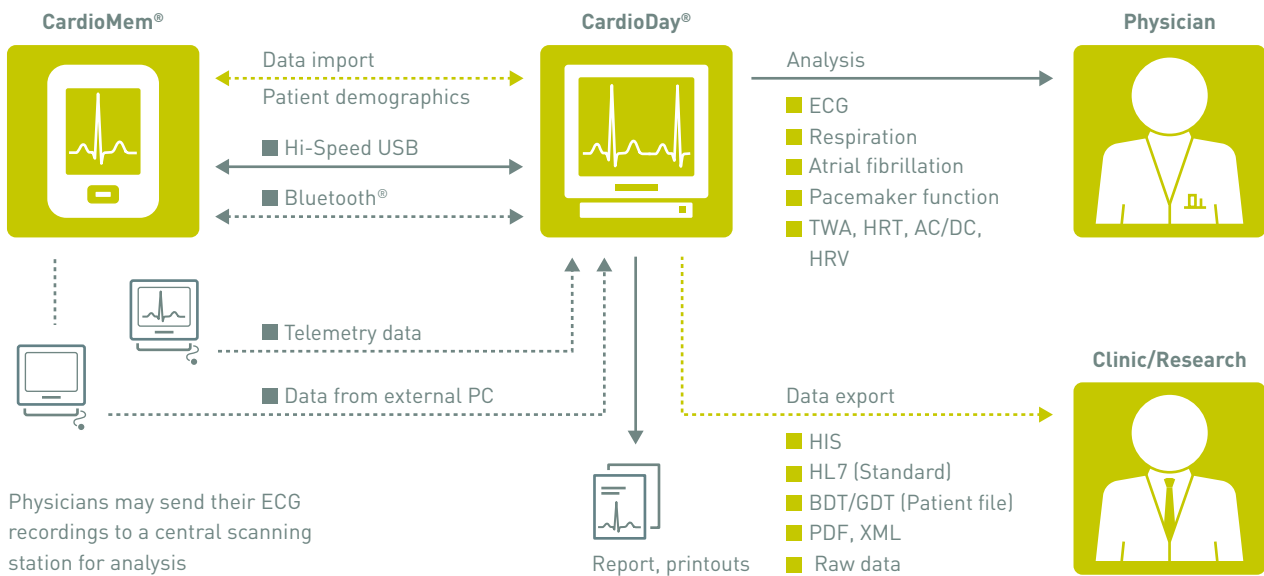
CardioMem®

CardioDay®

Physician

Data import

Patient demographics

Hi-Speed USB

Bluetooth®

Analysis

ECG

Respiration

Atrial fibrillation

Pacemaker function

TWA, HRT, AC/DC, HRV

Telemetry data

Data from external PC

Clinic/Research

Data export

HIS

HL7 (Standard)

BDT/GDT (Patient file)

PDF, XML

Raw data

Physicians may send their ECG recordings to a central scanning station for analysis

Report, printouts